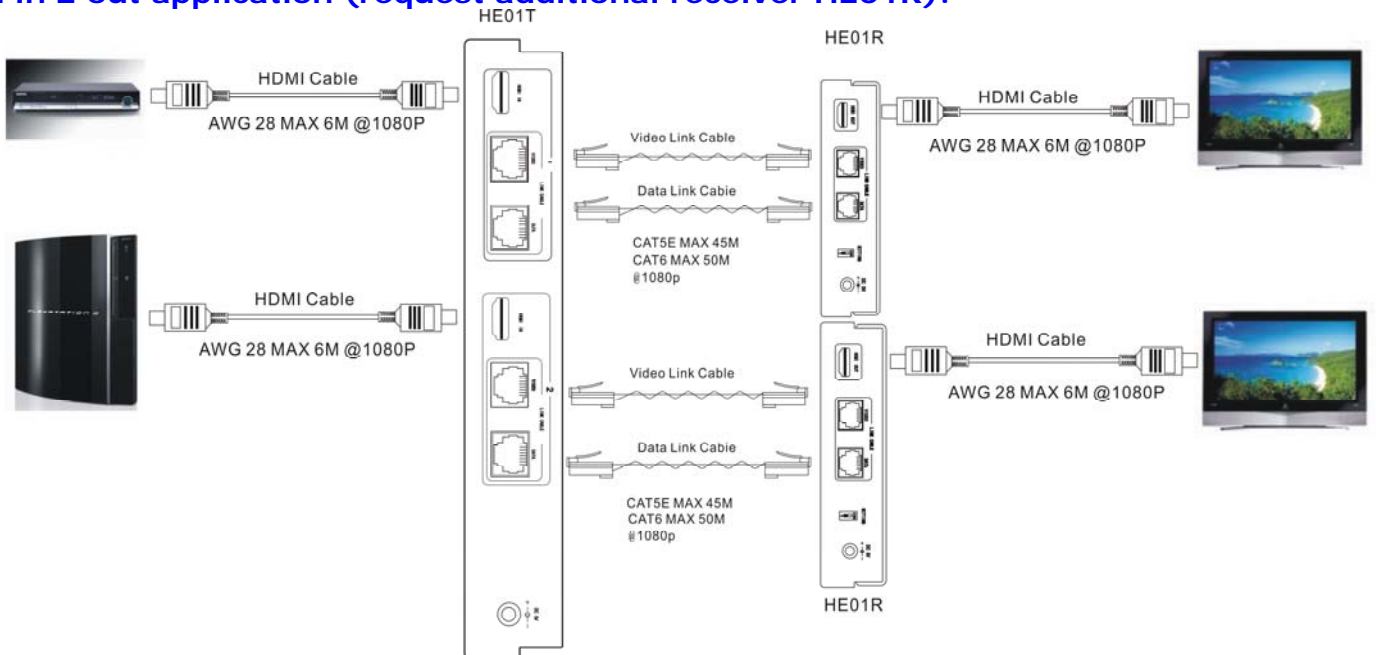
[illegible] 2 out application (request additional receiver HE01R):

HE01T

HE01R

HDMI Cable
AWG 28 MAX 6M @1080P

Video Link Cable

Data Link Cable

CAT5E MAX 45M
CAT6 MAX 50M
@1080p

HDMI Cable
AWG 28 MAX 6M @1080P

HDMI Cable
AWG 28 MAX 6M @1080P

Video Link Cable

Data Link Cable

CAT5E MAX 45M
CAT6 MAX 50M
@1080p

HDMI Cable
AWG 28 MAX 6M @1080P

HE01R